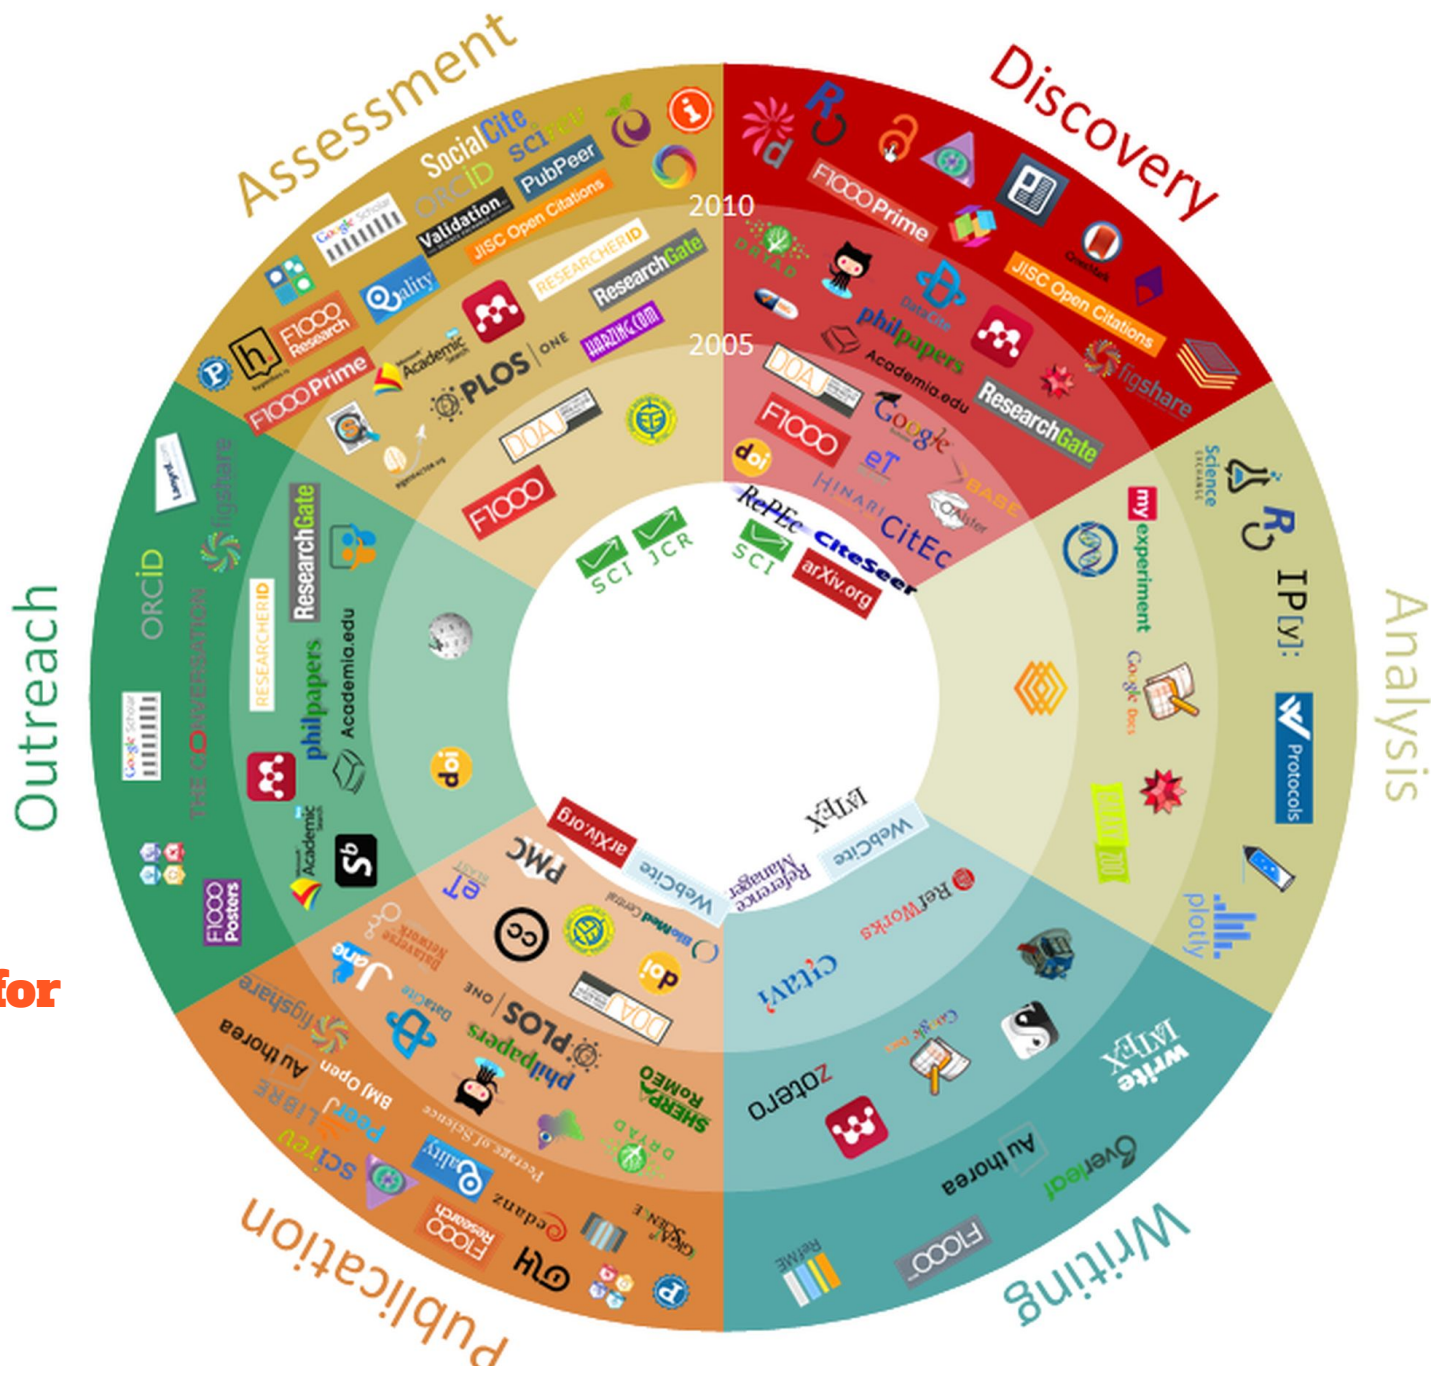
Assessment

Discovery

Analysis

Writing

Publication

Outreach

for

2010

2005

SocialCite
SciRev
ORCID
PubPeer
Validation
JISC Open Citations
Google Scholar
ResearchGate
RESEARCHERID
Qeios
Publons
F1000 Research
F1000Prime
Academic Search
PLOS ONE
HARZING.COM
DOAJ
F1000
SCI
JCR

F1000Prime
JISC Open Citations
DataCite
DRYAD
philpapers
Academia.edu
ResearchGate
figshare
DOAJ
F1000
Google
eT
HINARI
BASE
CiteSeer
RePEc
CitEc
SCI
arXiv.org

Science Exchange
R
IP[y]:
myexperiment
Google Docs
Protocols
plotly

LaTeX
WebCite
RefWorks
Reference Manager
Citavi
Google Docs
zotero
writeLaTeX
Authorea
Overleaf
F1000
RefME

arXiv.org
WebCite
BioMed Central
PMC
eT
Dataverse Network
DOAJ
PLOS ONE
philpapers
DataCite
PeerJ
BMJ Open
Authorea
figshare
LIBRE
SciRev
Qeios
Peerage of Science
SHERPA RoMEO
DRYAD
Rubriq
F1000 Research
zenodo

ORCID
figshare
ResearchGate
RESEARCHERID
philpapers
Academia.edu
Google Scholar
THE CONVERSATION
Academic Search
F1000 Posters